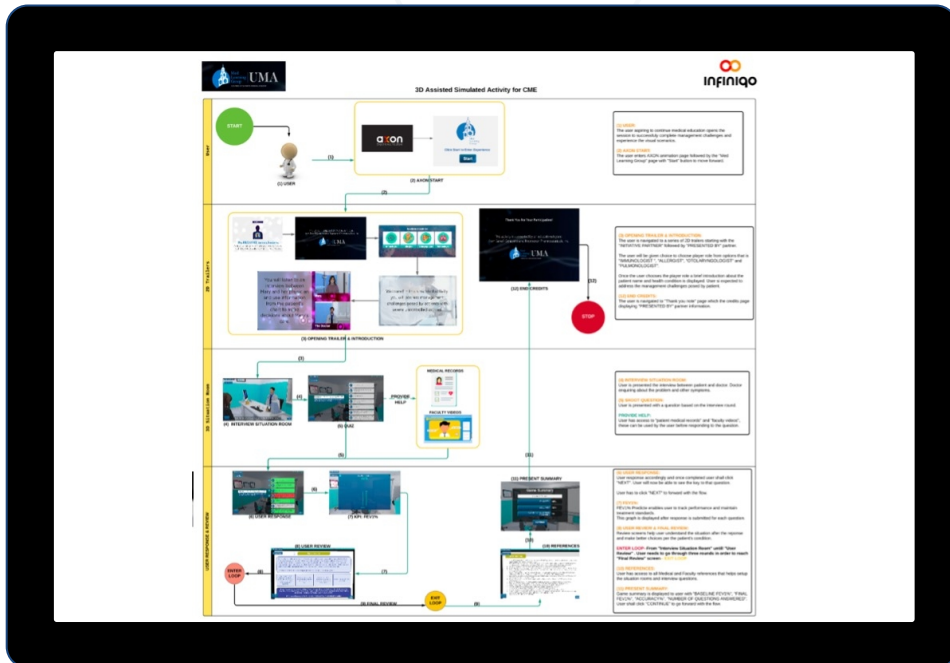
UMA

infiniqo

3D Assisted Simulated Activity for CME

User

START

(1) USER

(1)

axon

Start

(2) AXON START

(2)

(1) USER:
The user aspiring to continue medical education opens the session to successfully complete management challenges and experience the visual scenarios.

(2) AXON START:
The user enters AXON animation page followed by the "Med Learning Group" page with "Start" button to move forward.

2D Trailers

UMA

(3) OPENING TRAILER & INTRODUCTION

Thank You for Your Participation!

UMA

(12) END CREDITS

(12)

STOP

(3) OPENING TRAILER & INTRODUCTION:
The user is navigated to a series of 2D trailers starting with the "INITIATIVE PARTNER" followed by "PRESENTED BY" partner.

The user will be given choice to choose player role from options that is "IMMUNOLOGIST", "ALLERGIST", "OTOLARYNGOLOGIST" and "PULMONOLOGIST".

Once the user chooses the player role a brief introduction about the patient name and health condition is displayed. User is expected to address the management challenges posed by patient.

(12) END CREDITS:
The user is navigated to "Thank you note" page which the credits page displaying "PRESENTED BY" partner information.

(3)

3D Situation Room

(4) INTERVIEW SITUATION ROOM

(4)

(5) QUIZ

PROVIDE HELP

MEDICAL RECORDS

FACULTY VIDEOS

(4) INTERVIEW SITUATION ROOM:
User is presented the interview between patient and doctor. Doctor enquiring about the problem and other symptoms.

(5) QUIZ/ QUESTION:
User is presented with a question based on the interview round.

PROVIDE HELP:
User has access to "patient medical records" and "faculty videos". These can be used by the user before responding to the question.

(5)

(11)

User Response & Review

(6)

(6) USER RESPONSE

(7) KPI REVEN

(11) PRESENT SUMMARY

(10) REFERENCES

(8) USER REVIEW

ENTER LOOP

(8)

(7)

(9) FINAL REVIEW

EXIT LOOP

(9)

(6) USER RESPONSE:
User responses accordingly and once completed pain shall click "NEXT". User will now be able to see the key to that question.

User has to click "NEXT" to forward with the flow.

(7) REVEN:
REVEN Practice enables user to track performance and maintain treatment standards.
This graph is displayed after response is submitted for each question.

(8) USER REVIEW & FINAL REVIEW:
Review screens help user understand the situation after the reponse and make better choices per the patient's condition.

ENTER LOOP: From "Interview Situation Room" until "User Review" - User needs to go through three rounds in order to reach "Final Review" screen.

(10) REFERENCES:
User has access to all Medical and Faculty references that helps setup the situation rooms and interview questions.

(11) PRESENT SUMMARY:
Game summary is displayed to user with "BASELINE REVEN", "FINAL REVEN", "ACCURACY%", "NUMBER OF QUESTIONS ANSWERED". User shall click "CONTINUE" to go forward with the flow.